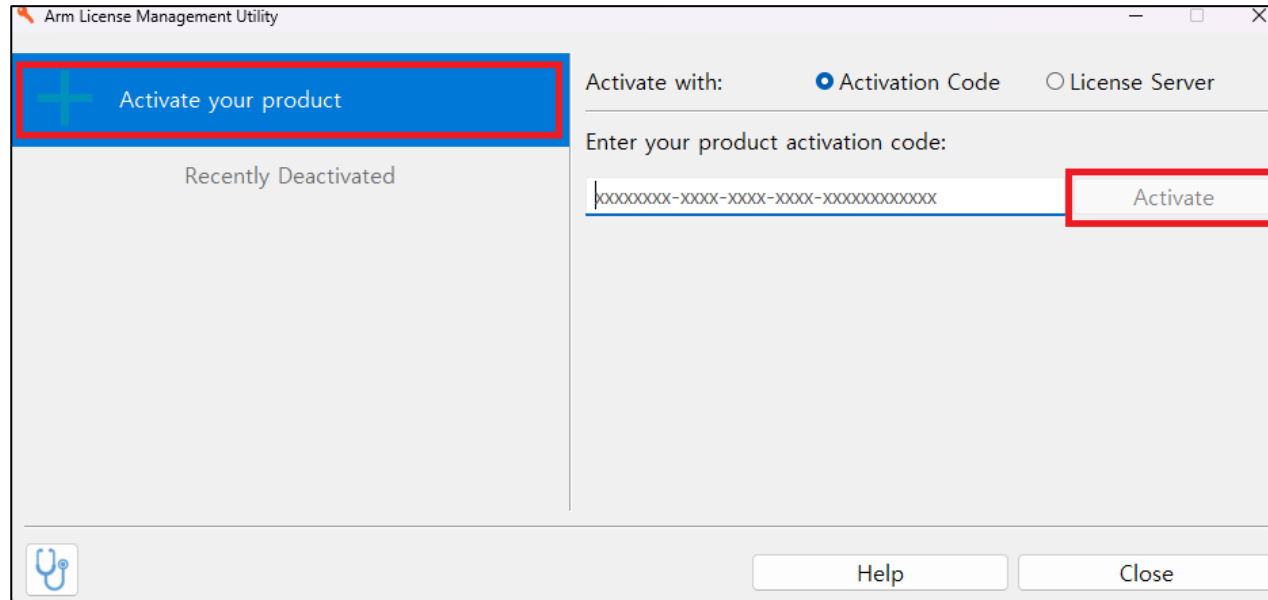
Arm License Management Utility

Activate your product

Recently Deactivated

Activate with: Activation Code License Server

Enter your product activation code:

xxxxxxxx-xxxx-xxxx-xxxx-xxxxxxxxxxxx

Activate

Help

Close